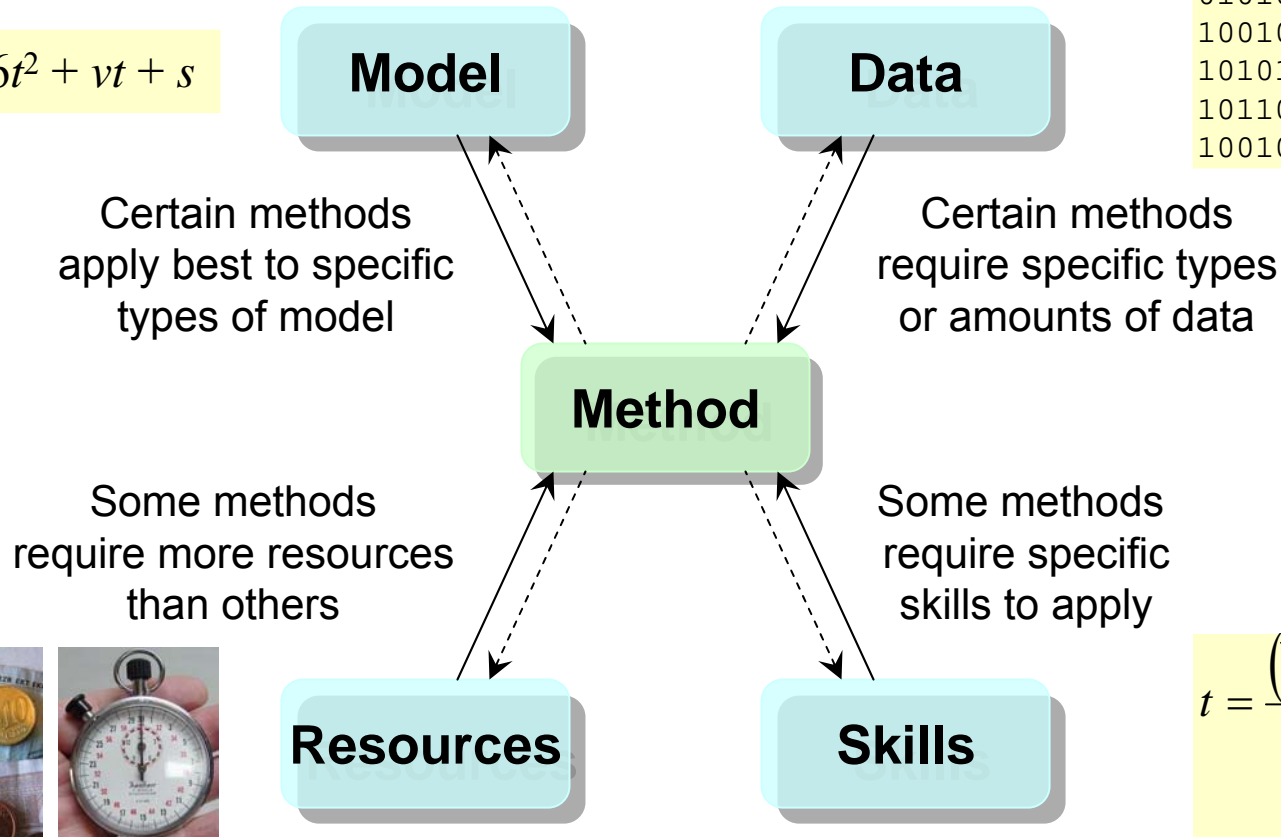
$6t^2 + vt + s$

Model

Data

10010
10101
10110
10010

Certain methods apply best to specific types of model

Certain methods require specific types or amounts of data

Method

Some methods require more resources than others

Some methods require specific skills to apply

$t =$ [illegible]

Resources

Skills